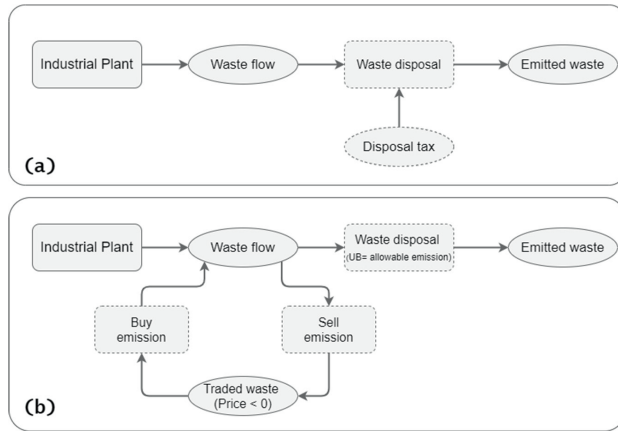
Industrial Plant

Waste flow

Waste disposal

Emitted waste

Disposal tax

(a)

Industrial Plant

Waste flow

Waste disposal
(UB= allowable emission)

Emitted waste

Buy emission

Sell emission

Traded waste
(Price < 0)

(b)